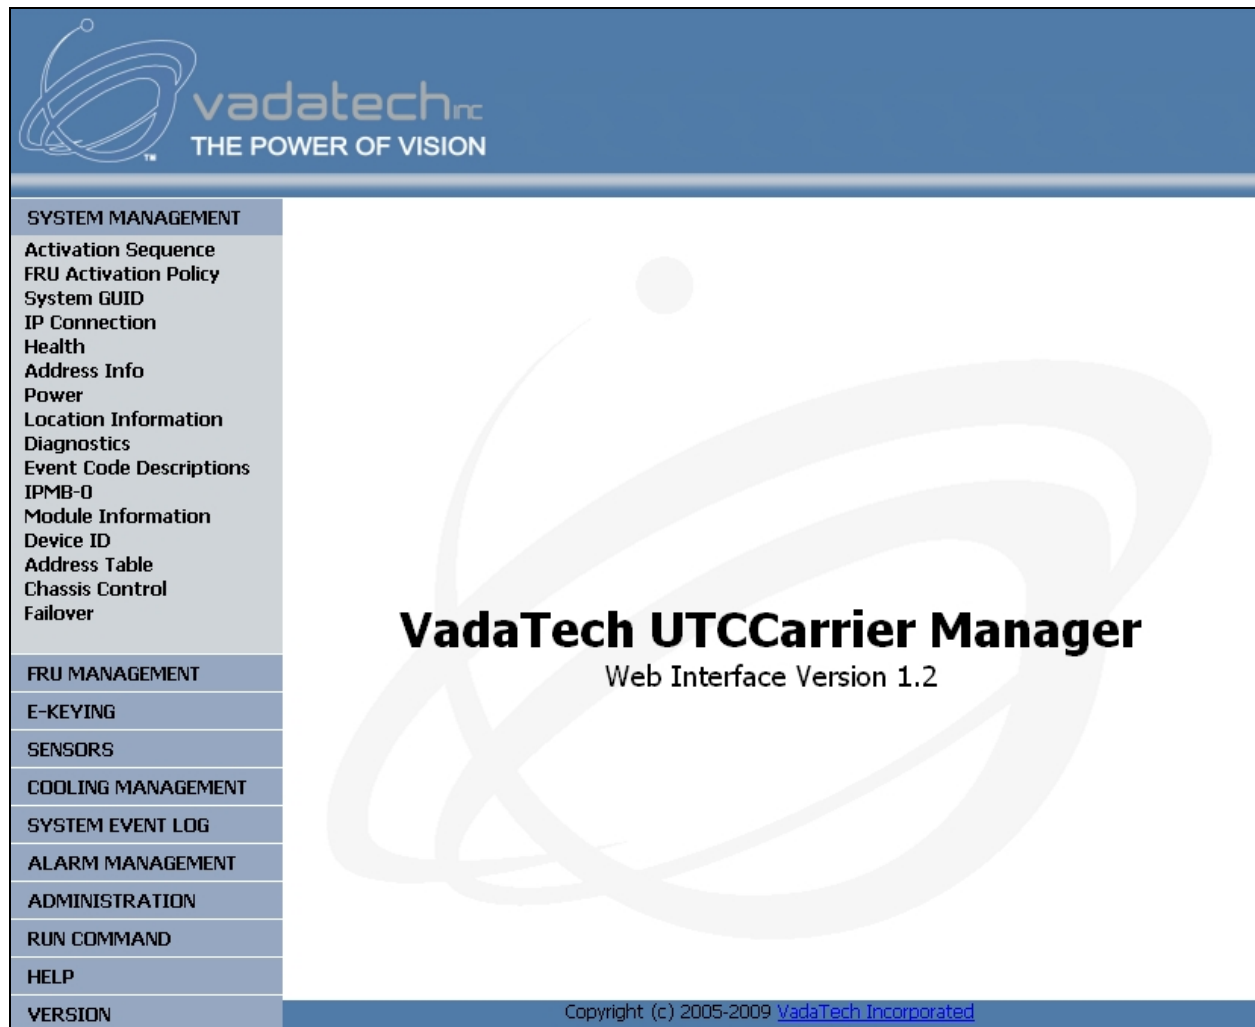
vadatech INC
THE POWER OF VISION
TM

SYSTEM MANAGEMENT
Activation Sequence
FRU Activation Policy
System GUID
IP Connection
Health
Address Info
Power
Location Information
Diagnostics
Event Code Descriptions
IPMB-0
Module Information
Device ID
Address Table
Chassis Control
Failover

FRU MANAGEMENT
E-KEYING
SENSORS
COOLING MANAGEMENT
SYSTEM EVENT LOG
ALARM MANAGEMENT
ADMINISTRATION
RUN COMMAND
HELP
VERSION

VadaTech UTCCarrier Manager
Web Interface Version 1.2

Copyright (c) 2005-2009 VadaTech Incorporated